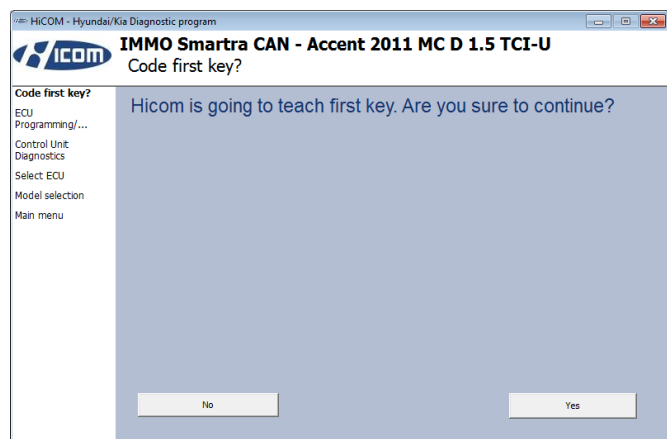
HiCOM - Hyundai/Kia Diagnostic program

ICOM

IMMO Smartra CAN - Accent 2011 MC D 1.5 TCI-U
Code first key?

Code first key?
ECU Programming/...
Control Unit Diagnostics
Select ECU
Model selection
Main menu

Hicom is going to teach first key. Are you sure to continue?

No

Yes